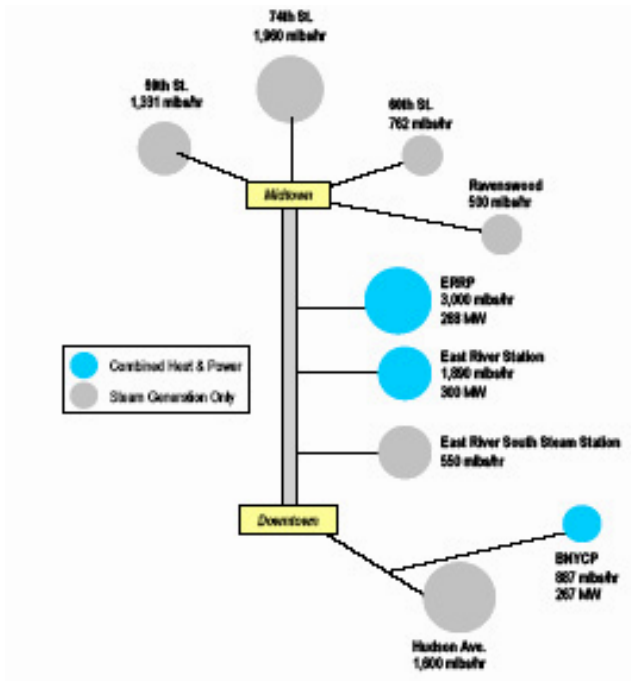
74th St.
1,960 mlbs/hr

59th St.
1,331 mlbs/hr

60th St.
762 mlbs/hr

Midtown

Ravenswood
500 mlbs/hr

ERRP
3,000 mlbs/hr
288 MW

Combined Heat & Power
Steam Generation Only

East River Station
1,890 mlbs/hr
360 MW

East River South Steam Station
550 mlbs/hr

Downtown

BNYCP
887 mlbs/hr
267 MW

Hudson Ave.
1,800 mlbs/hr